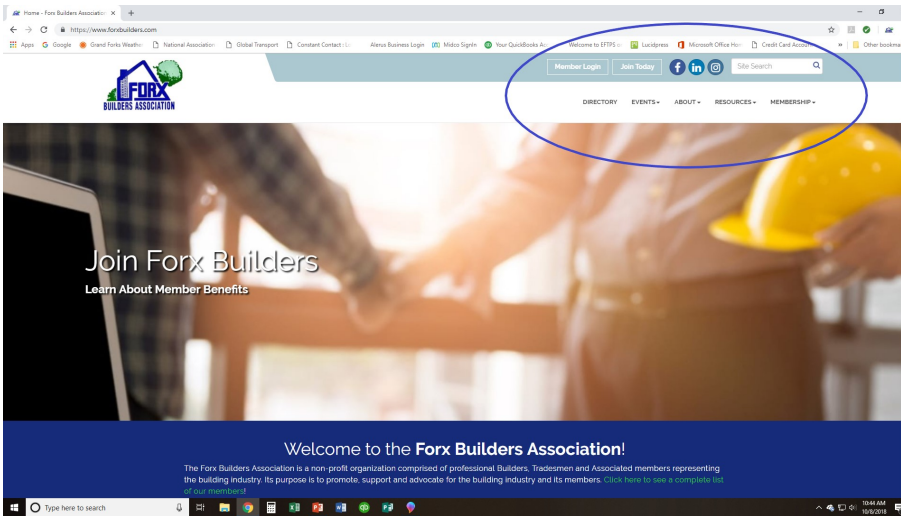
Home - Forx Builders Association ×
+
https://www.forxbuilders.com
Apps Google Grand Forks Weathe National Association Global Transport Constant Contact Alerus Business Login Midco SignIn Your QuickBooks Ac Welcome to EFTPS Lucidpress Microsoft Office Hom Credit Card Accou » Other bookma

FORX BUILDERS ASSOCIATION

Member Login Join Today Site Search

DIRECTORY EVENTS ABOUT RESOURCES MEMBERSHIP

Join Forx Builders
Learn About Member Benefits

Welcome to the **Forx Builders Association**!

The Forx Builders Association is a non-profit organization comprised of professional Builders, Tradesmen and Associated members representing the building industry. Its purpose is to promote, support and advocate for the building industry and its members. Click here to see a complete list of our members!

Type here to search
10:44 AM
10/8/2018